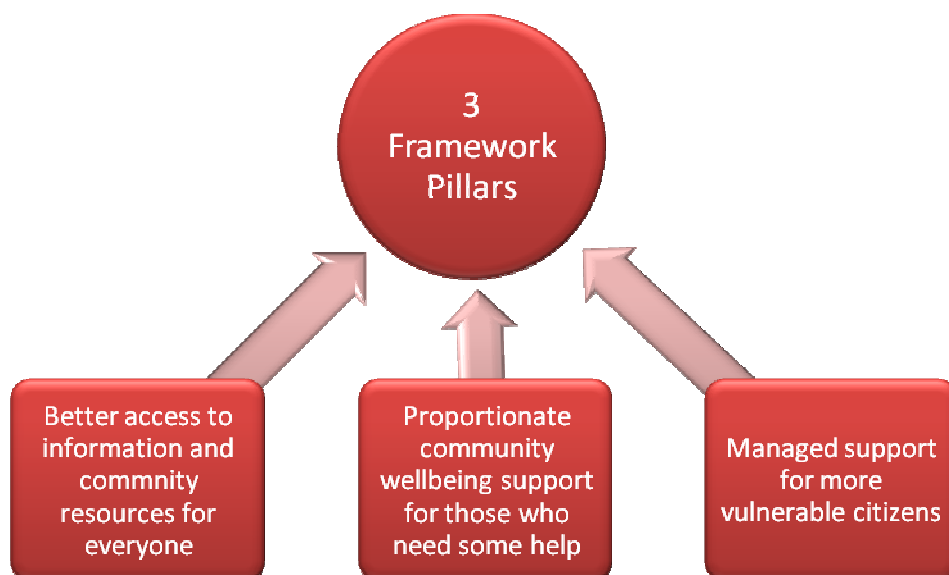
3
Framework
Pillars

Better access to information and commnity resources for everyone

Proportionate community wellbeing support for those who need some help

Managed support for more vulnerable citizens